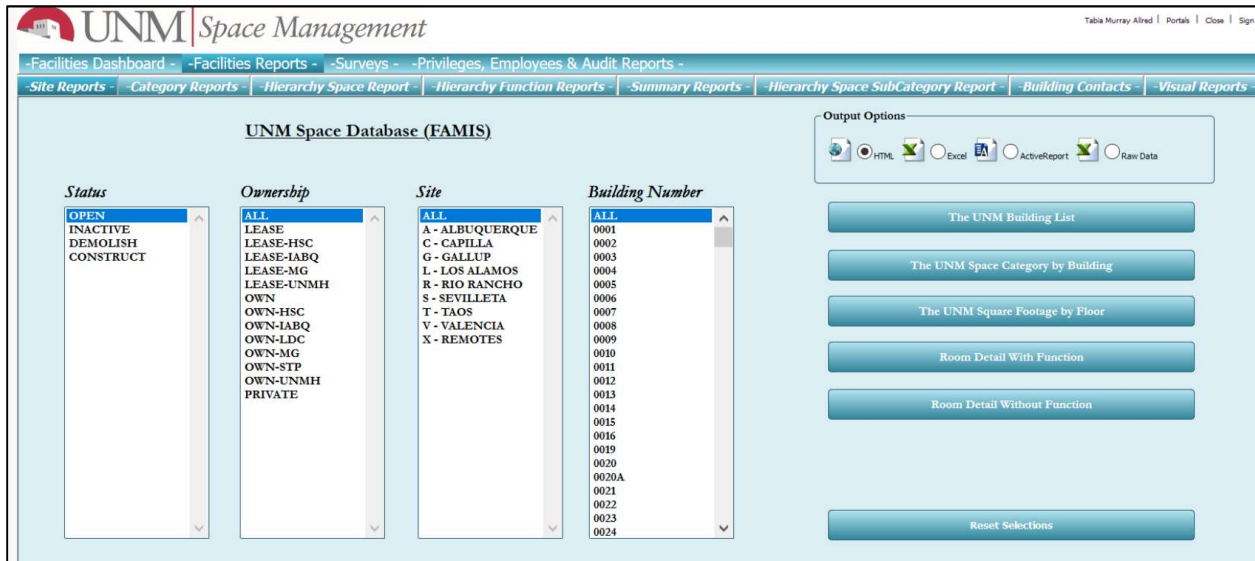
UNM Space Management

Tabia Murray Allred | Portals | Close | Sign

-Facilities Dashboard - -Facilities Reports - -Surveys - -Privileges, Employees & Audit Reports -

-Site Reports - -Category Reports - -Hierarchy Space Report - -Hierarchy Function Reports - -Summary Reports - -Hierarchy Space SubCategory Report - -Building Contacts - -Visual Reports -

UNM Space Database (FAMIS)

Output Options

HTML Excel ActiveReport Raw Data

Status
OPEN
INACTIVE
DEMOLISH
CONSTRUCT

Ownership
ALL
LEASE
LEASE-HSC
LEASE-IABQ
LEASE-MG
LEASE-UNMH
OWN
OWN-HSC
OWN-IABQ
OWN-LDC
OWN-MG
OWN-STP
OWN-UNMH
PRIVATE

Site
ALL
A - ALBUQUERQUE
C - CAPILLA
G - GALLUP
L - LOS ALAMOS
R - RIO RANCHO
S - SEVILLETA
T - TAOS
V - VALENCIA
X - REMOTES

Building Number
ALL
0001
0002
0003
0004
0005
0006
0007
0008
0009
0010
0011
0012
0013
0014
0015
0016
0019
0020
0020A
0021
0022
0023
0024

The UNM Building List

The UNM Space Category by Building

The UNM Square Footage by Floor

Room Detail With Function

Room Detail Without Function

Reset Selections